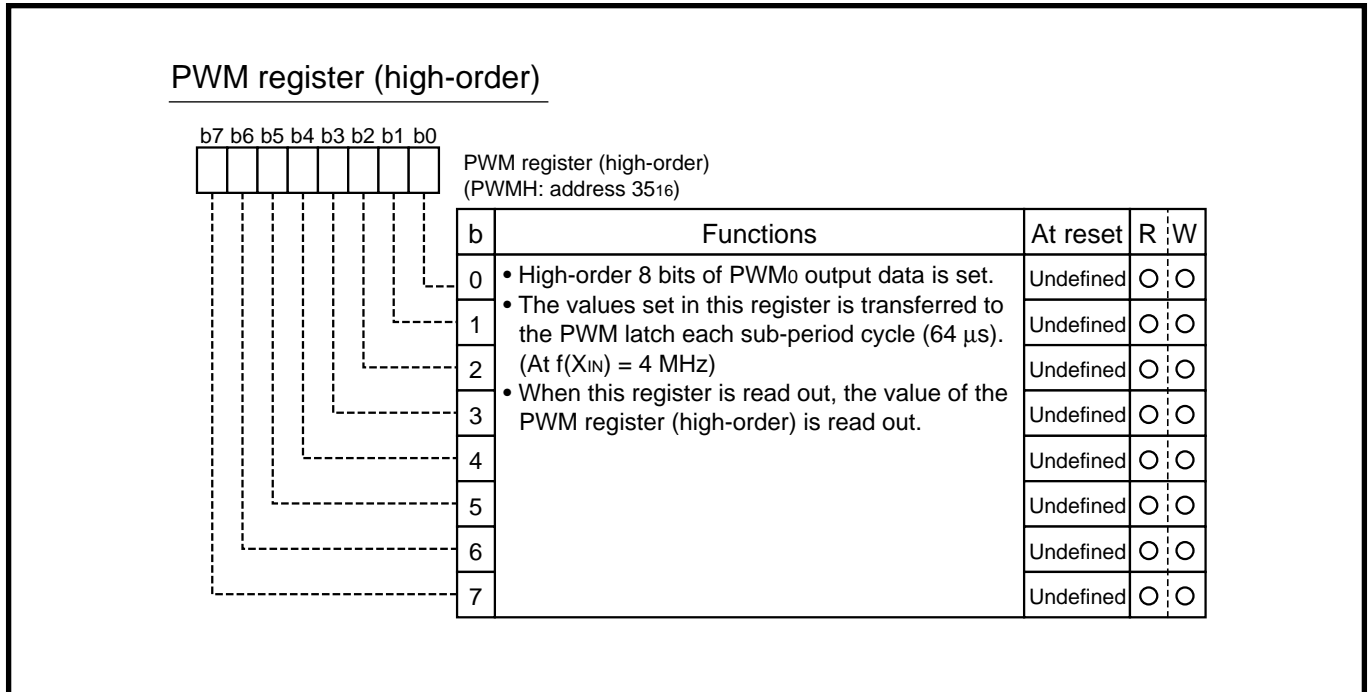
PWM register (high-order)

b7 b6 b5 b4 b3 b2 b1 b0

PWM register (high-order)
(PWMH: address $35_{16}$)

| b | Functions | At reset | R | W |
|---|---|---|---|---|
| 0 | • High-order 8 bits of $PWM_0$ output data is set. • The values set in this register is transferred to the PWM latch each sub-period cycle (64 µs). (At $f(X_{IN})$ = 4 MHz) • When this register is read out, the value of the PWM register (high-order) is read out. | Undefined | O | O |
| 1 | | Undefined | O | O |
| 2 | | Undefined | O | O |
| 3 | | Undefined | O | O |
| 4 | | Undefined | O | O |
| 5 | | Undefined | O | O |
| 6 | | Undefined | O | O |
| 7 | | Undefined | O | O |